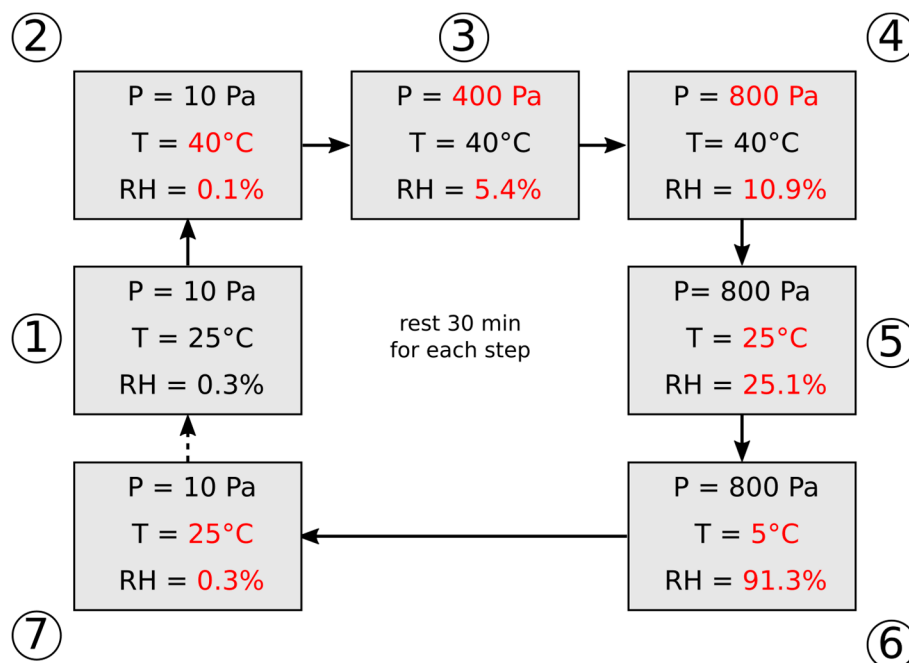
②
P = 10 Pa
T = 40°C
RH = 0.1%

③
P = 400 Pa
T = 40°C
RH = 5.4%

④
P = 800 Pa
T= 40°C
RH = 10.9%

①
P = 10 Pa
T = 25°C
RH = 0.3%

rest 30 min
for each step

⑤
P= 800 Pa
T = 25°C
RH = 25.1%

P = 10 Pa
T = 25°C
RH = 0.3%

P = 800 Pa
T = 5°C
RH = 91.3%

⑦

⑥